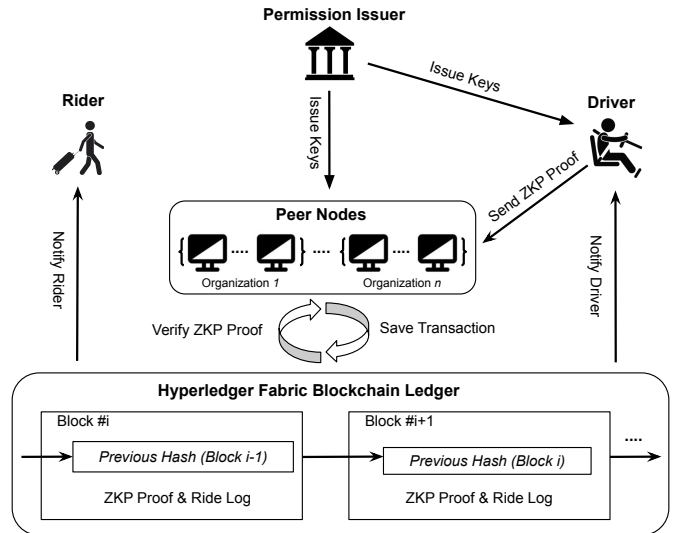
Permission Issuer

Issue Keys

Issue Keys

Rider

Driver

Send ZKP Proof

Peer Nodes

{ .... } .... { .... }

Organization 1

Organization n

Notify Rider

Notify Driver

Verify ZKP Proof

Save Transaction

Hyperledger Fabric Blockchain Ledger

Block #i

Previous Hash (Block i-1)

ZKP Proof & Ride Log

Block #i+1

Previous Hash (Block i)

ZKP Proof & Ride Log

....